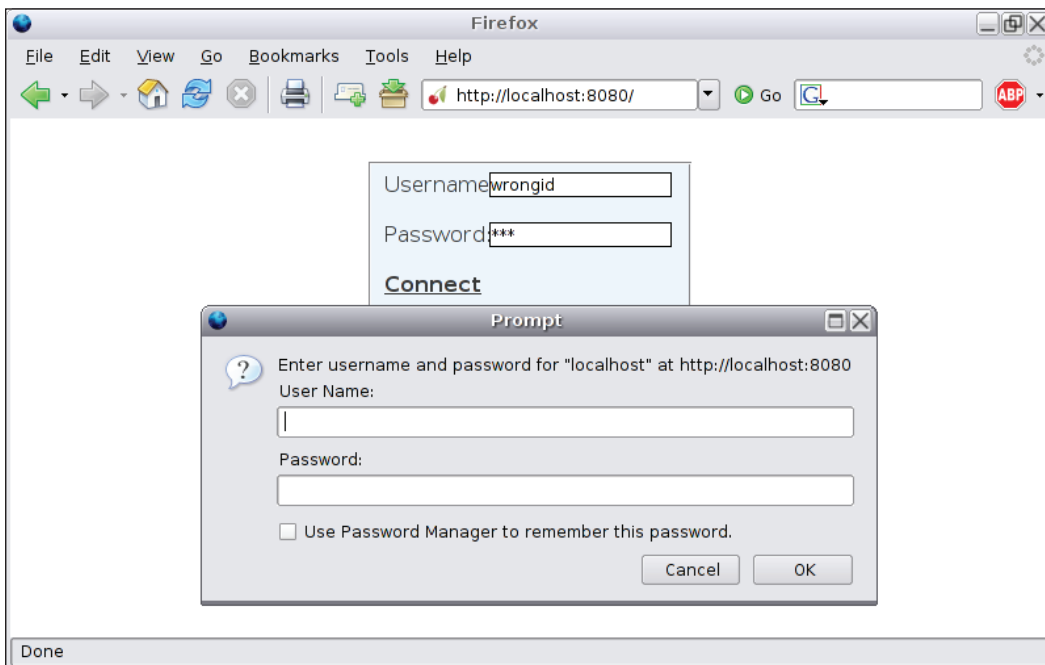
Firefox

File Edit View Go Bookmarks Tools Help

http://localhost:8080/

Go

ABP

Username wrongid

Password: ***

Connect

Prompt

Enter username and password for "localhost" at http://localhost:8080

User Name:

Password:

Use Password Manager to remember this password.

Cancel OK

Done